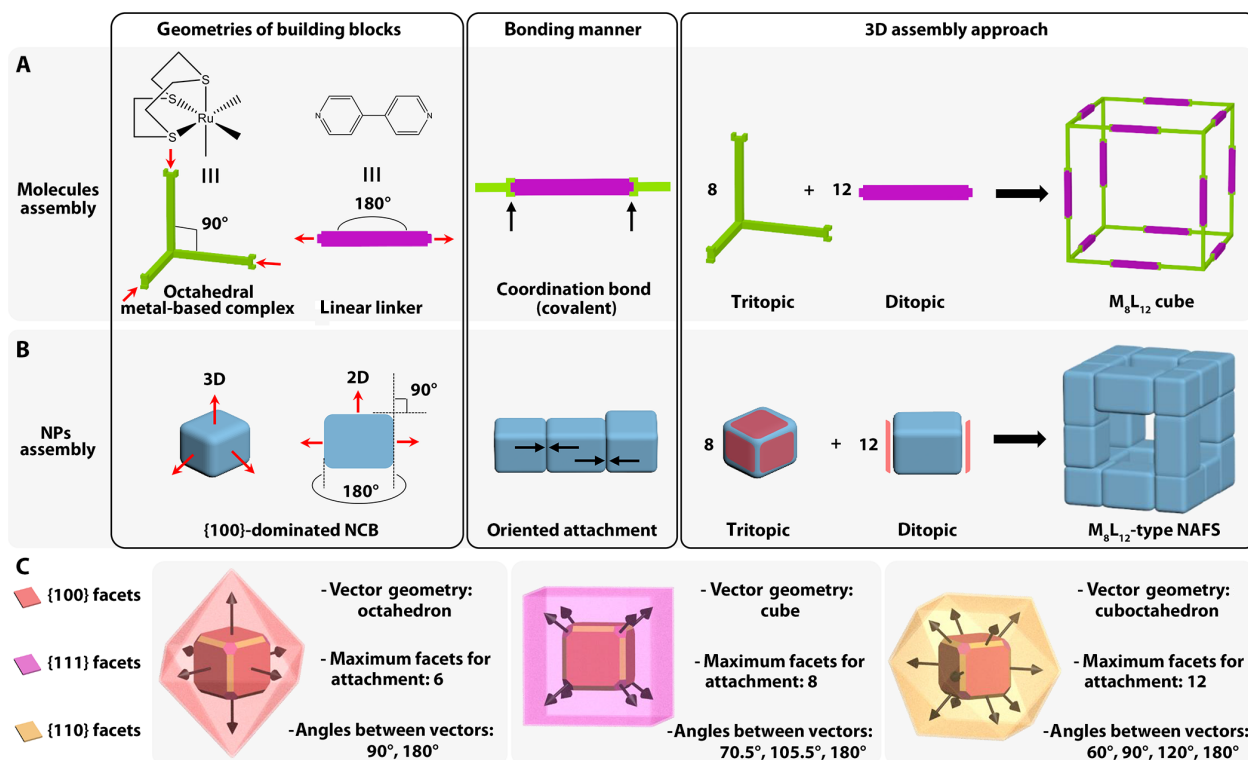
Geometries of building blocks

Bonding manner

3D assembly approach

A

Molecules assembly

S

S

S

Ru

N

N

III

III

90°

180°

Octahedral metal-based complex

Linear linker

Coordination bond (covalent)

8

+

12

Tritopic

Ditopic

$M_8L_{12}$ cube

B

NPs assembly

3D

2D

90°

180°

{100}-dominated NCB

Oriented attachment

8

+

12

Tritopic

Ditopic

$M_8L_{12}$-type NAFS

C

{100} facets

{111} facets

{110} facets

-Vector geometry: octahedron

-Maximum facets for attachment: 6

-Angles between vectors: 90°, 180°

-Vector geometry: cube

-Maximum facets for attachment: 8

-Angles between vectors: 70.5°, 105.5°, 180°

-Vector geometry: cuboctahedron

-Maximum facets for attachment: 12

-Angles between vectors: 60°, 90°, 120°, 180°